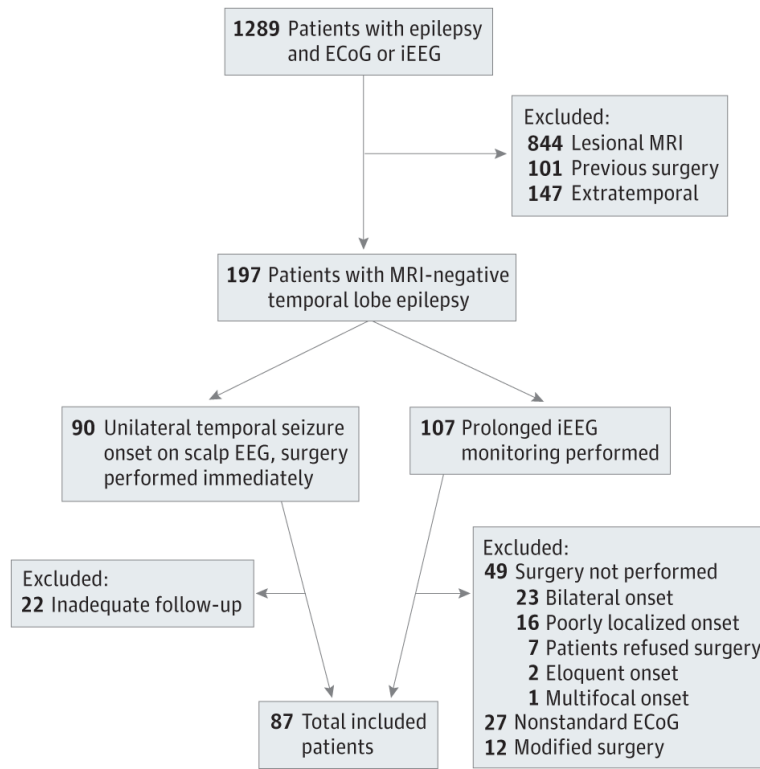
**1289** Patients with epilepsy and ECoG or iEEG

Excluded:
**844** Lesional MRI
**101** Previous surgery
**147** Extratemporal

**197** Patients with MRI-negative temporal lobe epilepsy

**90** Unilateral temporal seizure onset on scalp EEG, surgery performed immediately

**107** Prolonged iEEG monitoring performed

Excluded:
**22** Inadequate follow-up

Excluded:
**49** Surgery not performed
**23** Bilateral onset
**16** Poorly localized onset
**7** Patients refused surgery
**2** Eloquent onset
**1** Multifocal onset
**27** Nonstandard ECoG
**12** Modified surgery

**87** Total included patients